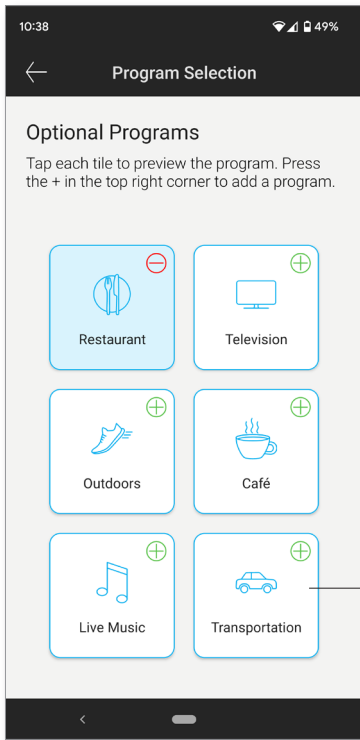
10:38

49%

Program Selection

Optional Programs

Tap each tile to preview the program. Press the + in the top right corner to add a program.

Restaurant

Television

Outdoors

Café

Live Music

Transportation